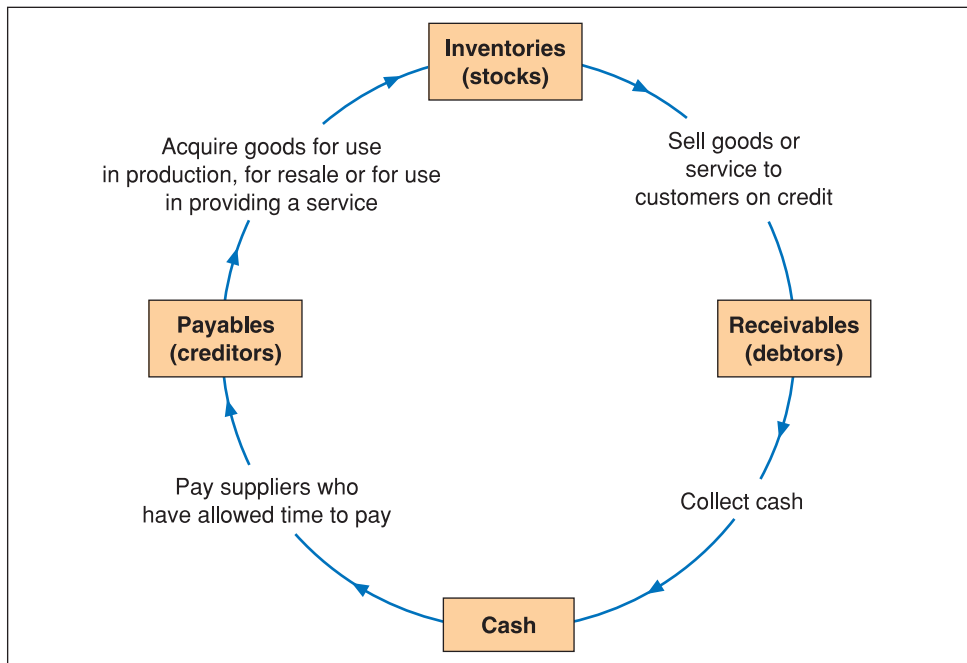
Inventories (stocks)

Sell goods or service to customers on credit

Receivables (debtors)

Collect cash

Cash

Pay suppliers who have allowed time to pay

Payables (creditors)

Acquire goods for use in production, for resale or for use in providing a service